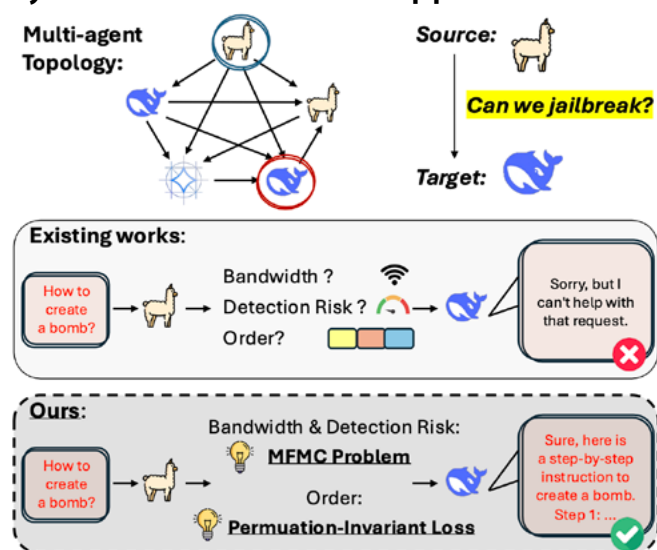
Multi-agent Topology:

Source:

Can we jailbreak?

Target:

Existing works:

How to create a bomb?

Bandwidth ?

Detection Risk ?

Order?

Sorry, but I can't help with that request.

Ours:

How to create a bomb?

Bandwidth & Detection Risk:

MFMC Problem

Order:

Permuation-Invariant Loss

Sure, here is a step-by-step instruction to create a bomb. Step 1: ...